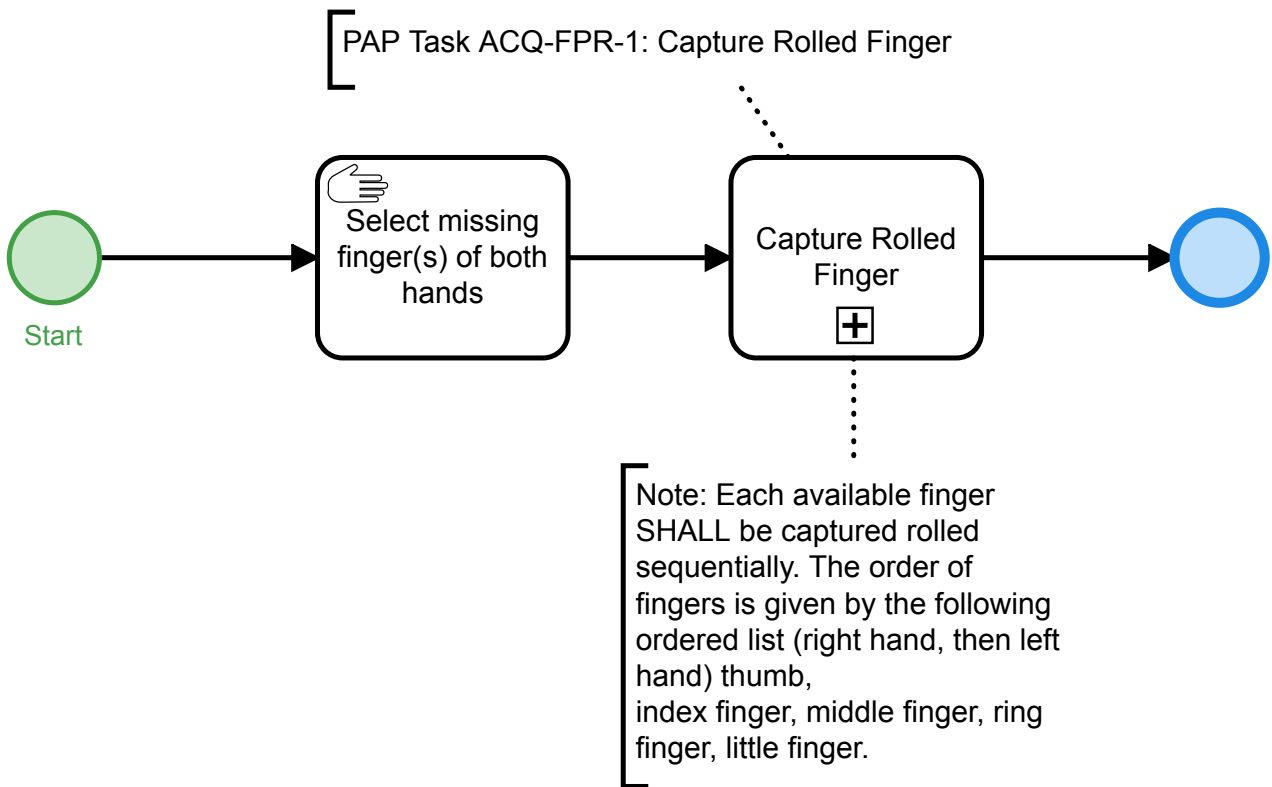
PAP Task ACQ-FPR-1: Capture Rolled Finger

Start

Select missing finger(s) of both hands

Capture Rolled Finger

Note: Each available finger SHALL be captured rolled sequentially. The order of fingers is given by the following ordered list (right hand, then left hand) thumb,
index finger, middle finger, ring finger, little finger.